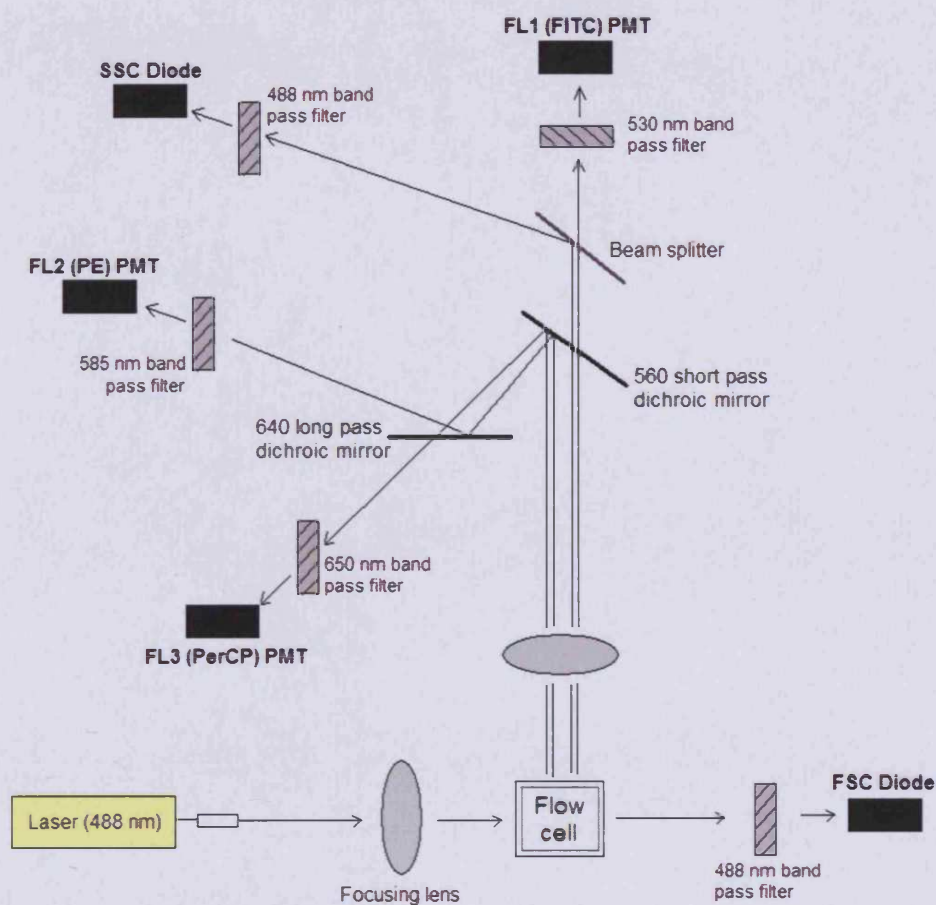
FL1 (FITC) PMT

SSC Diode

488 nm band pass filter

530 nm band pass filter

Beam splitter

FL2 (PE) PMT

585 nm band pass filter

560 short pass dichroic mirror

640 long pass dichroic mirror

650 nm band pass filter

FL3 (PerCP) PMT

FSC Diode

Laser (488 nm)

Flow cell

Focusing lens

488 nm band pass filter